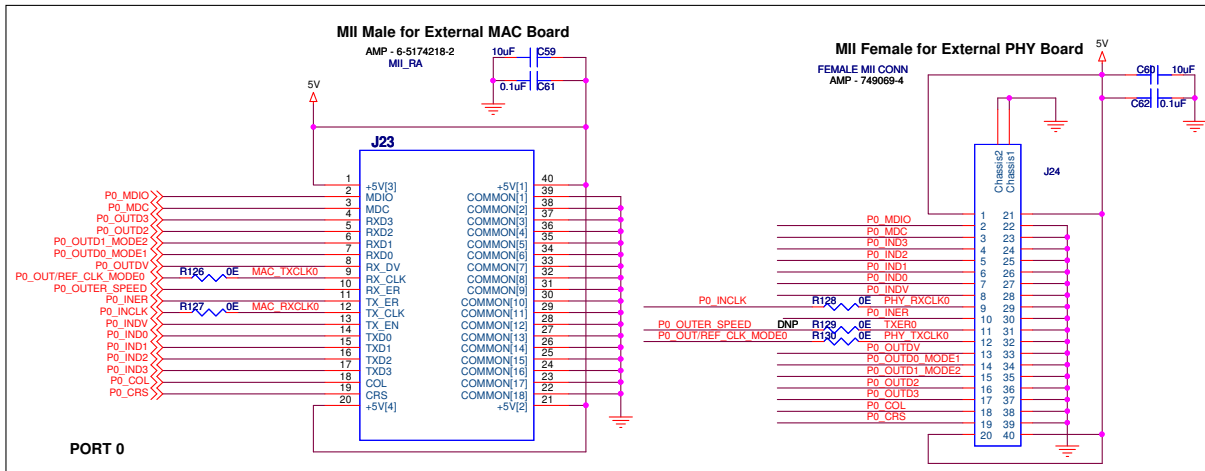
MII Male for External MAC Board

AMP - 6-5174218-2
MII_RA

10uF C59
0.1uF C61

5V

J23

| | | | | |
|---|---|---|---|---|
| | 1 | +5V[3] | +5V[1] | 40 |
| P0_MDIO | 2 | MDIO | COMMON[1] | 39 |
| P0_MDC | 3 | MDC | COMMON[2] | 38 |
| P0_OUTD3 | 4 | RXD3 | COMMON[3] | 37 |
| P0_OUTD2 | 5 | RXD2 | COMMON[4] | 36 |
| P0_OUTD1_MODE2 | 6 | RXD1 | COMMON[5] | 35 |
| P0_OUTD0_MODE1 | 7 | RXD0 | COMMON[6] | 34 |
| P0_OUTDV | 8 | RX_DV | COMMON[7] | 33 |
| P0_OUT/REF_CLK_MODE0 R126 0E MAC_TXCLK0 | 9 | RX_CLK | COMMON[8] | 32 |
| P0_OUTER_SPEED | 10 | RX_ER | COMMON[9] | 31 |
| P0_INER | 11 | TX_ER | COMMON[10] | 30 |
| P0_INCLK R127 0E MAC_RXCLK0 | 12 | TX_CLK | COMMON[11] | 29 |
| P0_INDV | 13 | TX_EN | COMMON[12] | 28 |
| P0_IND0 | 14 | TXD0 | COMMON[13] | 27 |
| P0_IND1 | 15 | TXD1 | COMMON[14] | 26 |
| P0_IND2 | 16 | TXD2 | COMMON[15] | 25 |
| P0_IND3 | 17 | TXD3 | COMMON[16] | 24 |
| P0_COL | 18 | COL | COMMON[17] | 23 |
| P0_CRS | 19 | CRS | COMMON[18] | 22 |
| | 20 | +5V[4] | +5V[2] | 21 |

PORT 0

MII Female for External PHY Board

5V

FEMALE MII CONN
AMP - 749069-4

C60 10uF
C62 0.1uF

J24

Chassis2
Chassis1

| | | |
|---|---|---|
| | 1 | 21 |
| P0_MDIO | 2 | 22 |
| P0_MDC | 3 | 23 |
| P0_IND3 | 4 | 24 |
| P0_IND2 | 5 | 25 |
| P0_IND1 | 6 | 26 |
| P0_IND0 | 7 | 27 |
| P0_INDV | 8 | 28 |
| P0_INCLK R128 0E PHY_RXCLK0 | 9 | 29 |
| P0_INER | 10 | 30 |
| P0_OUTER_SPEED DNP R129 0E TXER0 | 11 | 31 |
| P0_OUT/REF_CLK_MODE0 R130 0E PHY_TXCLK0 | 12 | 32 |
| P0_OUTDV | 13 | 33 |
| P0_OUTD0_MODE1 | 14 | 34 |
| P0_OUTD1_MODE2 | 15 | 35 |
| P0_OUTD2 | 16 | 36 |
| P0_OUTD3 | 17 | 37 |
| P0_COL | 18 | 38 |
| P0_CRS | 19 | 39 |
| | 20 | 40 |